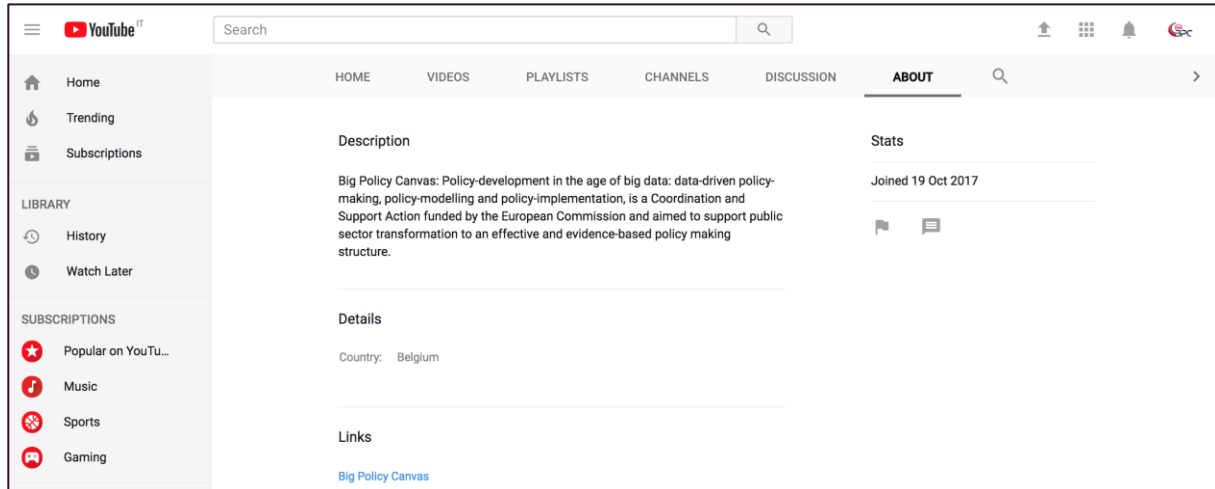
YouTube IT

Search

Home
Trending
Subscriptions

LIBRARY
History
Watch Later

SUBSCRIPTIONS
Popular on YouTu...
Music
Sports
Gaming

HOME VIDEOS PLAYLISTS CHANNELS DISCUSSION ABOUT

Description

Big Policy Canvas: Policy-development in the age of big data: data-driven policy-making, policy-modelling and policy-implementation, is a Coordination and Support Action funded by the European Commission and aimed to support public sector transformation to an effective and evidence-based policy making structure.

Details

Country: Belgium

Links

Big Policy Canvas

Stats

Joined 19 Oct 2017